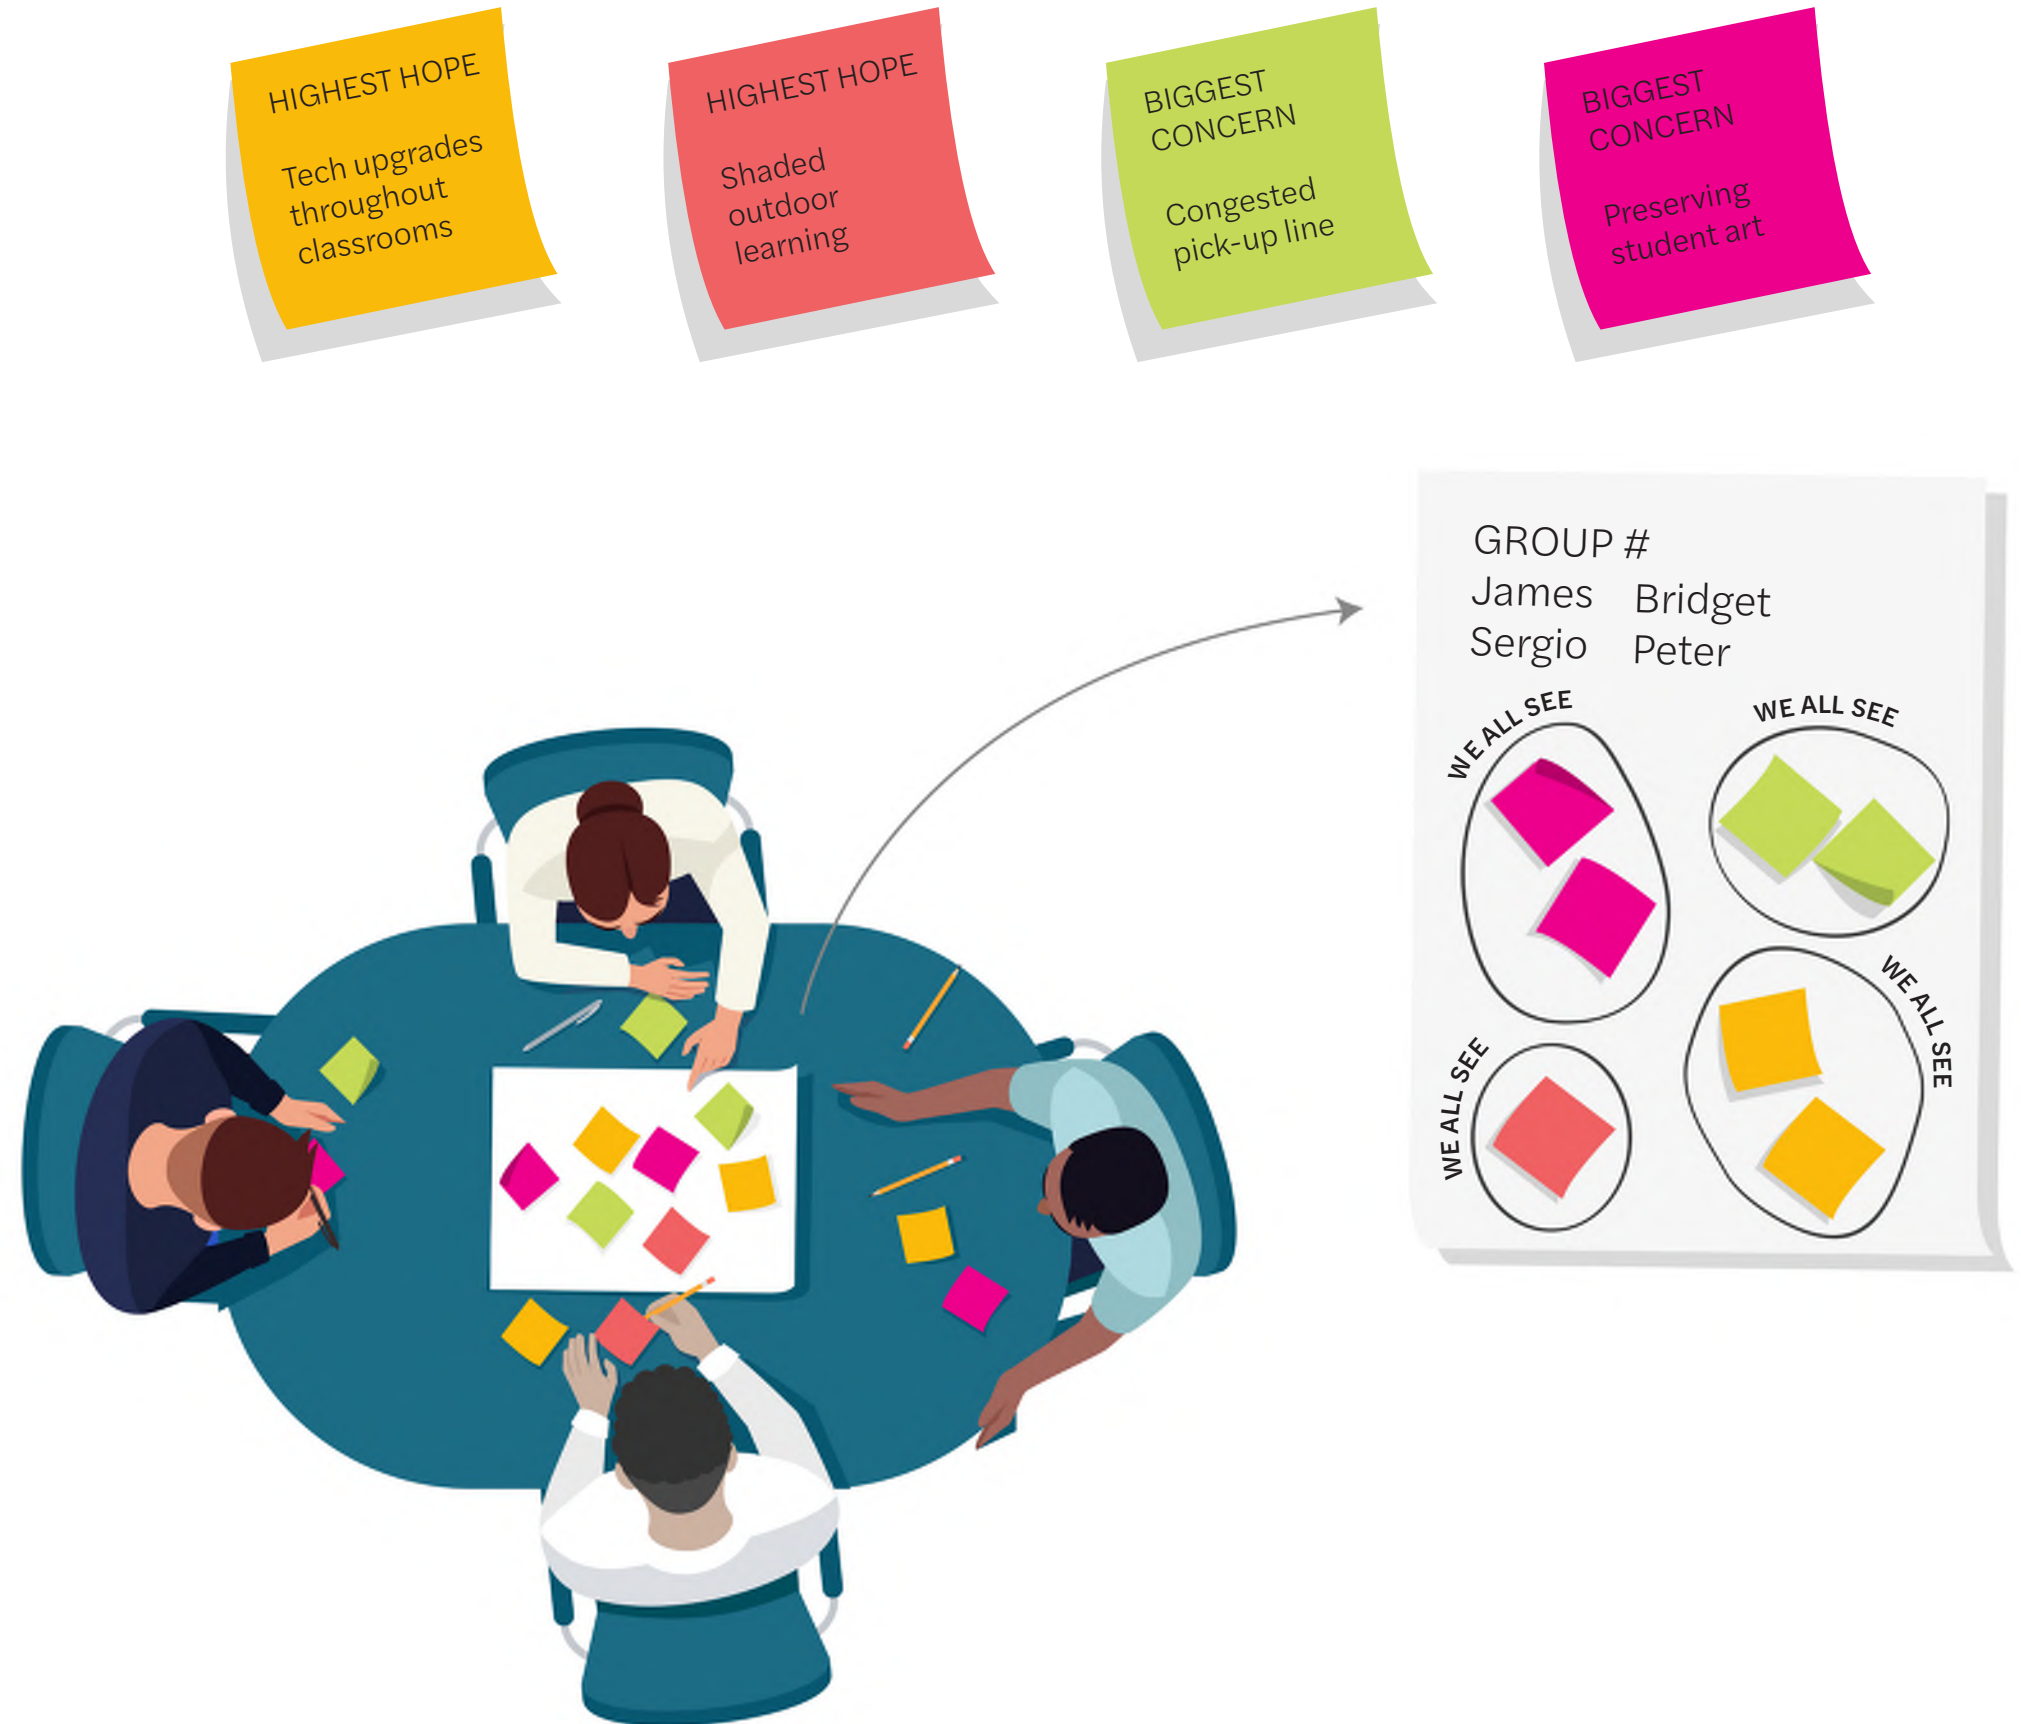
HIGHEST HOPE

Tech upgrades throughout classrooms

HIGHEST HOPE

Shaded outdoor learning

BIGGEST CONCERN

Congested pick-up line

BIGGEST CONCERN

Preserving student art

GROUP #
James Bridget
Sergio Peter

WE ALL SEE

WE ALL SEE

WE ALL SEE

WE ALL SEE